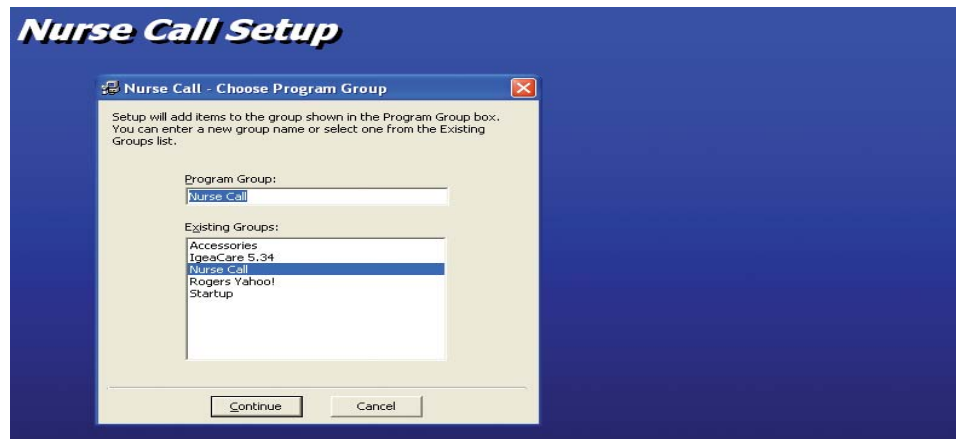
Nurse Call Setup

Nurse Call - Choose Program Group

Setup will add items to the group shown in the Program Group box. You can enter a new group name or select one from the Existing Groups list.

Program Group:

Nurse Call

Existing Groups:

Accessories
IgeaCare 5.34
Nurse Call
Rogers Yahoo!
Startup

Continue

Cancel